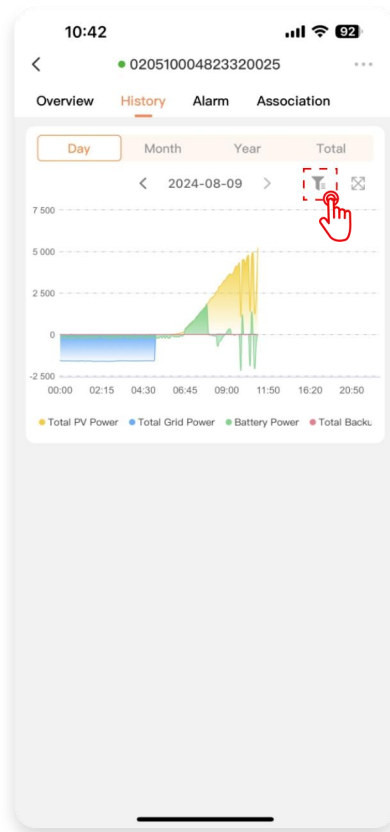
10:42 92

020510004823320025

Overview History Alarm Association

Day Month Year Total

2024-08-09

7 500
5 000
2 500
0
-2 500

00:00 02:15 04:30 06:45 09:00 11:50 16:20 20:50

Total PV Power Total Grid Power Battery Power Total Backu